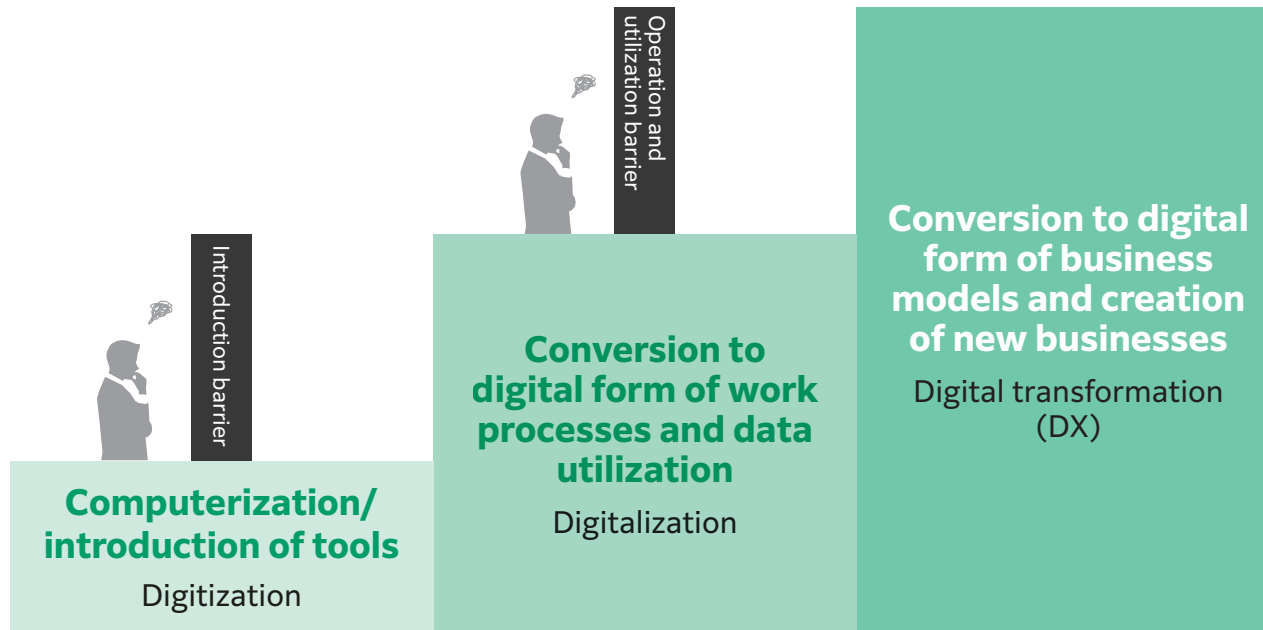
Introduction barrier

Computerization/ introduction of tools

Digitization

Operation and utilization barrier

Conversion to digital form of work processes and data utilization

Digitalization

Conversion to digital form of business models and creation of new businesses

Digital transformation (DX)